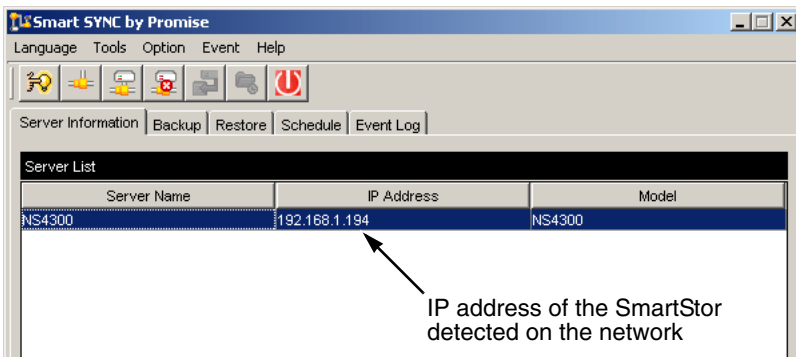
Smart SYNC by Promise

Language Tools Option Event Help

Server Information | Backup | Restore | Schedule | Event Log

Server List

| Server Name | IP Address | Model |
|---|---|---|
| NS4300 | 192.168.1.194 | NS4300 |

IP address of the SmartStor detected on the network